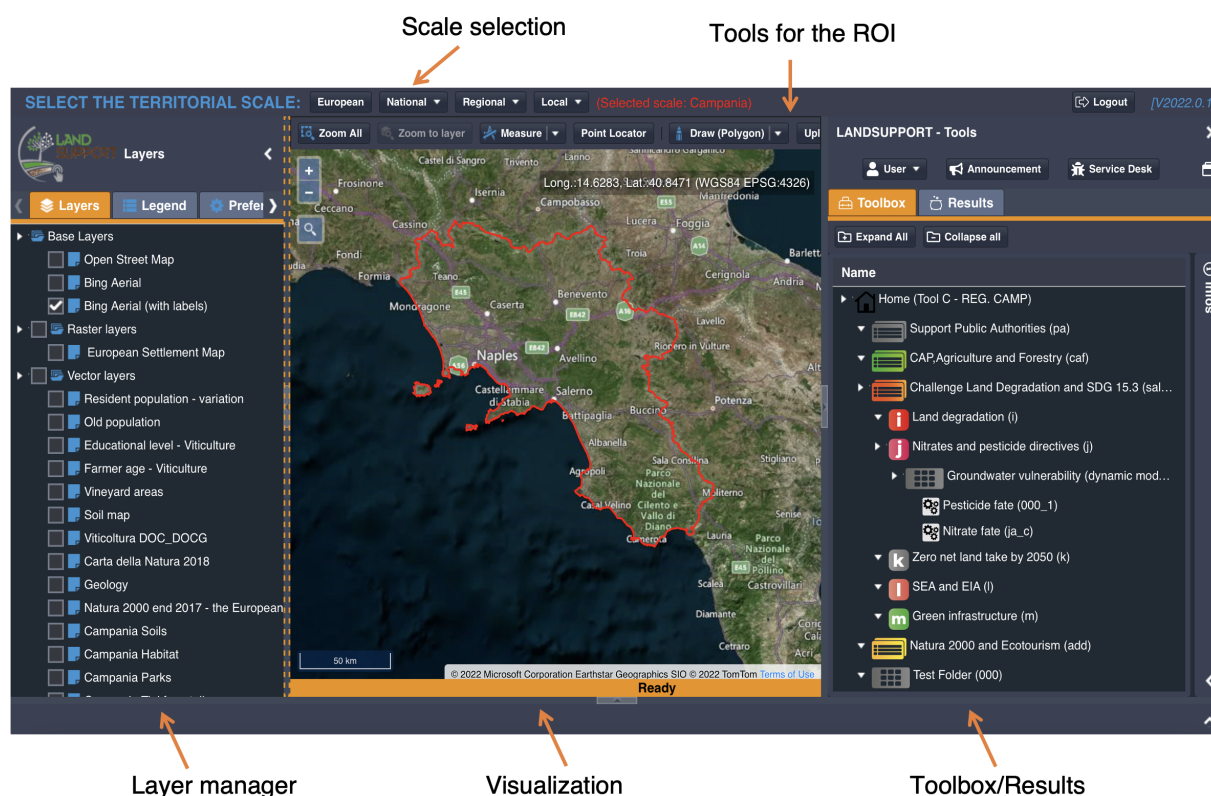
Scale selection

Tools for the ROI

SELECT THE TERRITORIAL SCALE: European National Regional Local (Selected scale: Campania)

Logout [V2022.0.1

LAND SUPPORT Layers

Layers Legend Prefer

Base Layers
Open Street Map
Bing Aerial
Bing Aerial (with labels)
Raster layers
European Settlement Map
Vector layers
Resident population - variation
Old population
Educational level - Viticulture
Farmer age - Viticulture
Vineyard areas
Soil map
Viticoltura DOC_DOCG
Carta della Natura 2018
Geology
Natura 2000 end 2017 - the European
Campania Soils
Campania Habitat
Campania Parks

Zoom All Zoom to layer Measure Point Locator Draw (Polygon) Upl

Long.:14.6283, Lat.:40.8471 (WGS84 EPSG:4326)

Castel di Sangro Lanno Frosinone Isernia San Severo Manfredonia Ceccano Campobasso Cassino Lucera Foggia Barletta Fondi Formia Teano Cerignola Andria Mondragone Caserta Benevento Ariano Irpino Naples Avellino Lavello Rionero in Vulture Castellammare di Stabia Salerno Potenza Battipaglia Buccino Albanella Stigliano Agropoli Sala Consilina Parco Nazionale del Cilento e Vallo di Diano Moliterno Casal Velino Lauria Camerota Parco Nazionale del Pollino Castrovillari Cetraro

50 km

© 2022 Microsoft Corporation Earthstar Geographics SIO © 2022 TomTom Terms of Use

Ready

LANDSUPPORT - Tools

User Announcement Service Desk

Toolbox Results

Expand All Collapse all

Name
Home (Tool C - REG. CAMP)
Support Public Authorities (pa)
CAP,Agriculture and Forestry (caf)
Challenge Land Degradation and SDG 15.3 (sal...
Land degradation (i)
Nitrates and pesticide directives (j)
Groundwater vulnerability (dynamic mod...
Pesticide fate (000_1)
Nitrate fate (ja_c)
Zero net land take by 2050 (k)
SEA and EIA (l)
Green infrastructure (m)
Natura 2000 and Ecotourism (add)
Test Folder (000)

Infos

Layer manager

Visualization

Toolbox/Results